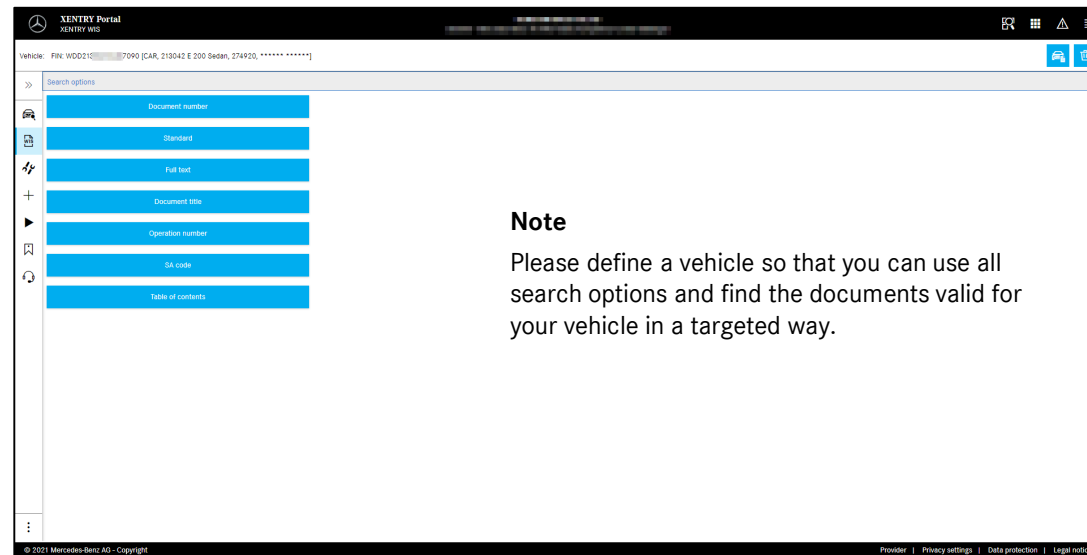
XENTRY Portal
XENTRY WIS

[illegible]
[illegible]

Vehicle: FIN: WDD213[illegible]7090 [CAR, 213042 E 200 Sedan, 274920, ****** ******]

Search options

Document number

Standard

Full text

Document title

Operation number

SA code

Table of contents

Note

Please define a vehicle so that you can use all search options and find the documents valid for your vehicle in a targeted way.

© 2021 Mercedes-Benz AG - Copyright

Provider | Privacy settings | Data protection | Legal noti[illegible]